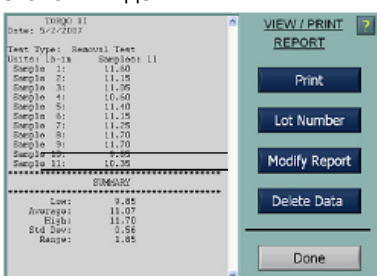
TORQO II
Date: 5/2/2007

Test Type: Removal Test
Units: lb-in      Samples: 11
Sample 1:     11.80
Sample 2:     11.15
Sample 3:     11.05
Sample 4:     10.60
Sample 5:     11.40
Sample 6:     11.15
Sample 7:     11.25
Sample 8:     11.70
Sample 9:     11.70
Sample 10:     9.85
Sample 11:    10.35

SUMMARY

Low:       9.85
Average:  11.07
High:     11.70
Std Dev:   0.56
Range:     1.85

VIEW / PRINT REPORT

?

Print

Lot Number

Modify Report

Delete Data

Done